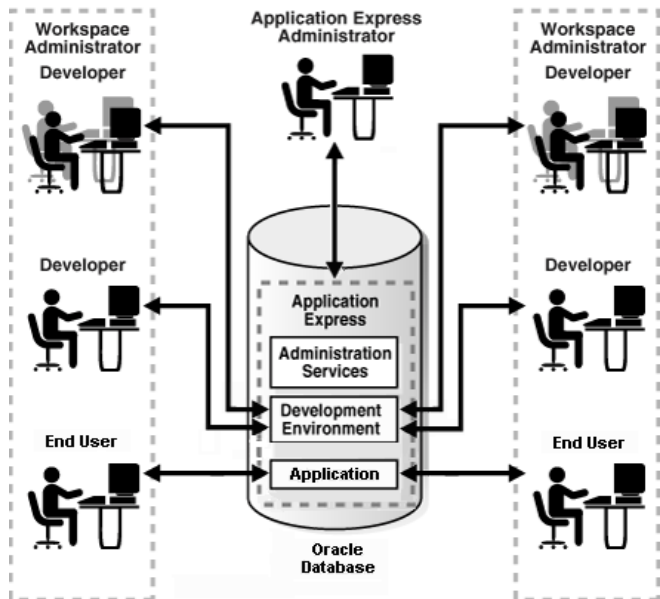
Workspace Administrator
Developer

Developer

End User

Application Express Administrator

Application Express

Administration Services

Development Environment

Application

Oracle Database

Workspace Administrator
Developer

Developer

End User